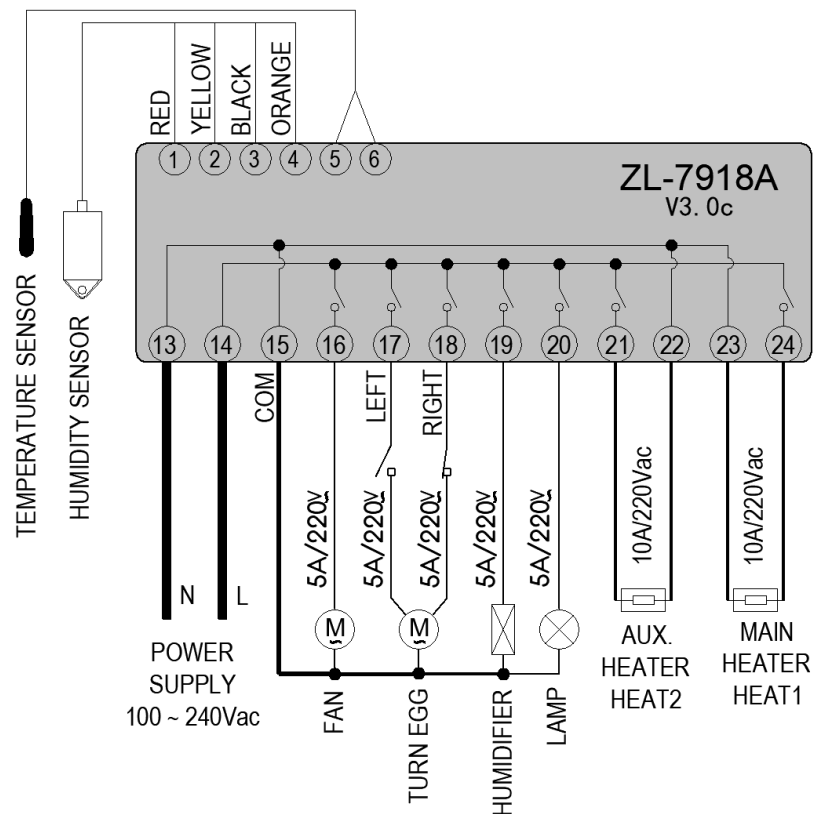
RED
YELLOW
BLACK
ORANGE

1 2 3 4 5 6

ZL-7918A
V3. 0c

13 14 15 16 17 18 19 20 21 22 23 24

TEMPERATURE SENSOR
HUMIDITY SENSOR

COM
LEFT
RIGHT

5A/220V
5A/220V
5A/220V
5A/220V
5A/220V
10A/220Vac
10A/220Vac

N
L

M
M

POWER SUPPLY 100 ~ 240Vac

FAN
TURN EGG
HUMIDIFIER
LAMP

AUX. HEATER HEAT2

MAIN HEATER HEAT1